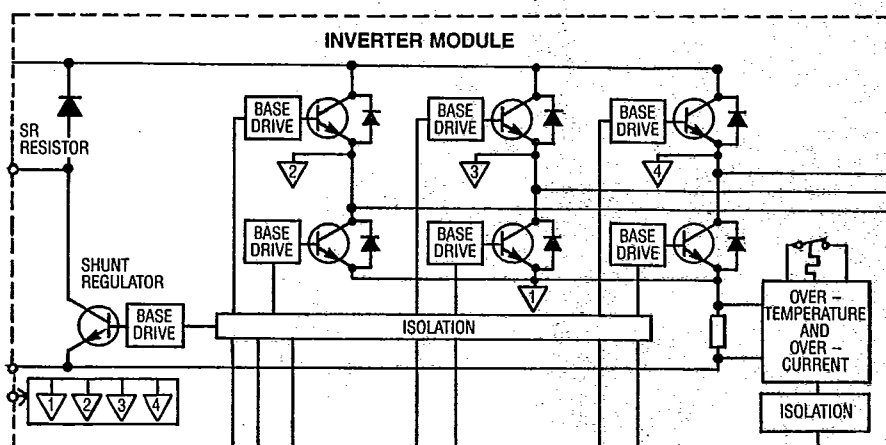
INVERTER MODULE

SR RESISTOR

BASE DRIVE

2

BASE DRIVE

3

BASE DRIVE

4

BASE DRIVE

BASE DRIVE

1

BASE DRIVE

SHUNT REGULATOR

BASE DRIVE

ISOLATION

OVER – TEMPERATURE AND OVER – CURRENT

ISOLATION

1 2 3 4